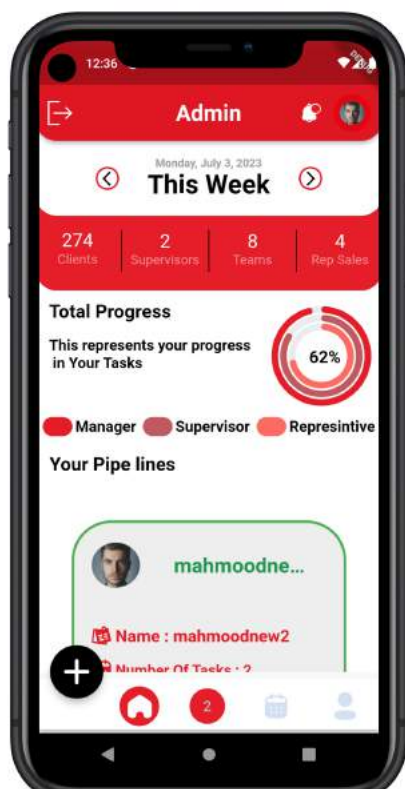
12:36

Admin

Monday, July 3, 2023
This Week

274
Clients

2
Supervisors

8
Teams

4
Rep Sales

Total Progress

This represents your progress in Your Tasks

62%

Manager Supervisor Represintive

Your Pipe lines

mahmoodne...

Name : mahmoodnew2

Number Of Tasks : 2

2